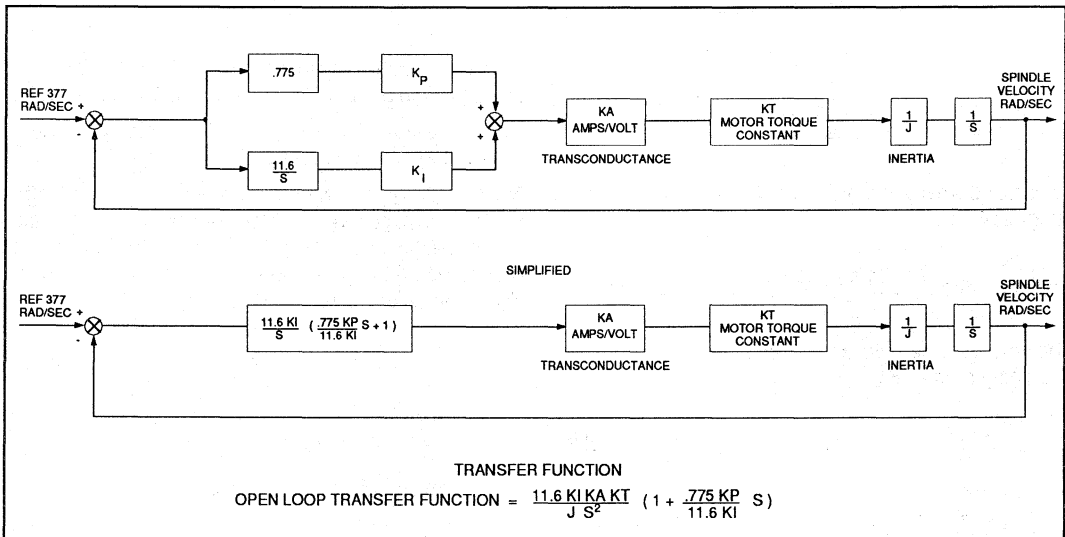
REF 377 RAD/SEC +

-

.775

$K_P$

$\frac{11.6}{S}$

$K_I$

+

+

KA AMPS/VOLT

TRANSCONDUCTANCE

KT MOTOR TORQUE CONSTANT

$\frac{1}{J}$

INERTIA

$\frac{1}{S}$

SPINDLE VELOCITY RAD/SEC

SIMPLIFIED

REF 377 RAD/SEC +

-

$\frac{11.6 \text{ KI}}{S} \left( \frac{.775 \text{ KP}}{11.6 \text{ KI}} S + 1 \right)$

KA AMPS/VOLT

TRANSCONDUCTANCE

KT MOTOR TORQUE CONSTANT

$\frac{1}{J}$

INERTIA

$\frac{1}{S}$

SPINDLE VELOCITY RAD/SEC

TRANSFER FUNCTION

OPEN LOOP TRANSFER FUNCTION = $\frac{11.6 \text{ KI KA KT}}{J \ S^2} \left( 1 + \frac{.775 \text{ KP}}{11.6 \text{ KI}} S \right)$